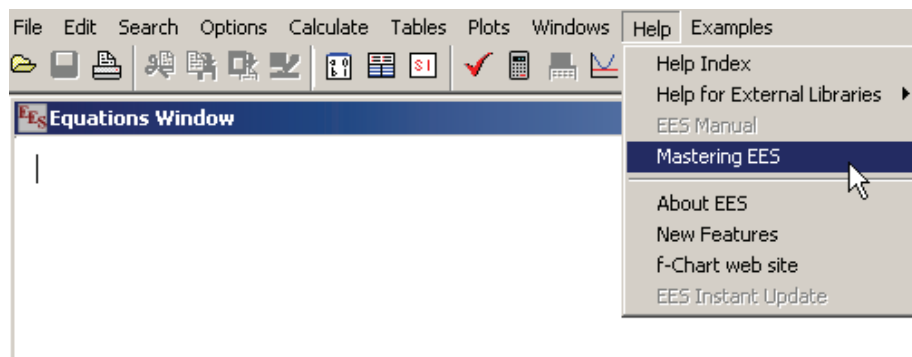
File Edit Search Options Calculate Tables Plots Windows Help Examples

Equations Window

Help Index
Help for External Libraries
EES Manual
Mastering EES
About EES
New Features
f-Chart web site
EES Instant Update